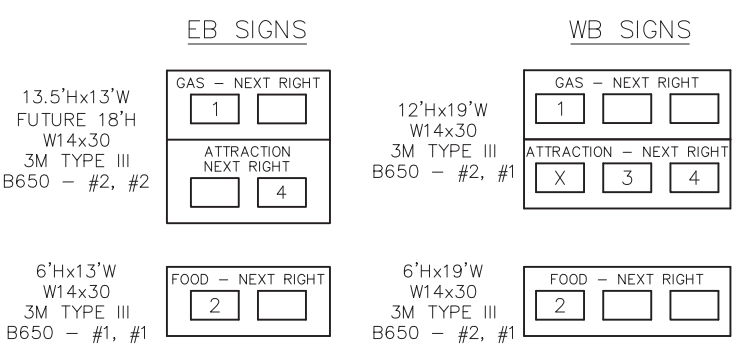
EB SIGNS

13.5'Hx13'W
FUTURE 18'H
W14x30
3M TYPE III
B650 – #2, #2

GAS – NEXT RIGHT
1

ATTRACTION
NEXT RIGHT
4

6'Hx13'W
W14x30
3M TYPE III
B650 – #1, #1

FOOD – NEXT RIGHT
2

WB SIGNS

12'Hx19'W
W14x30
3M TYPE III
B650 – #2, #1

GAS – NEXT RIGHT
1

ATTRACTION – NEXT RIGHT
X
3
4

6'Hx19'W
W14x30
3M TYPE III
B650 – #2, #1

FOOD – NEXT RIGHT
2